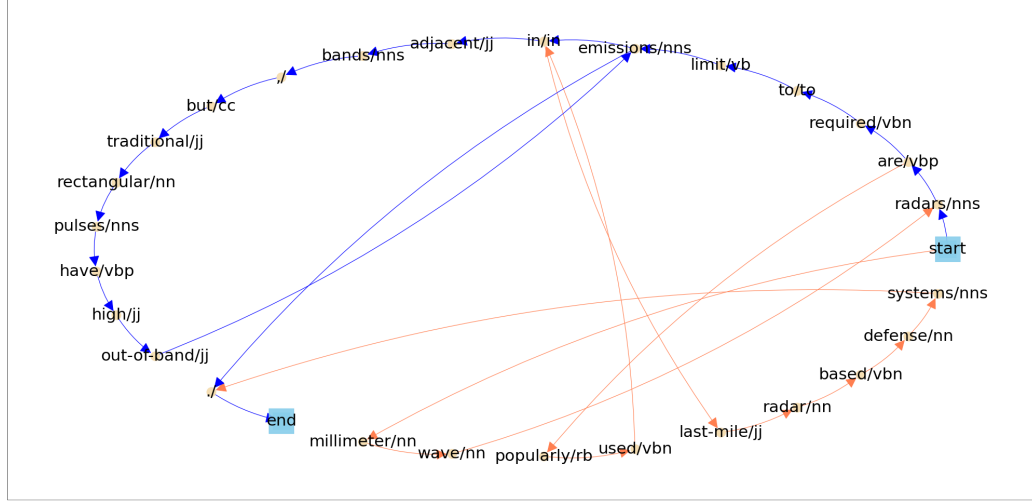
adjacent/jj
in/in
emissions/nns
bands/nns
,/,
limit/vb
to/to
but/cc
required/vbn
traditional/jj
are/vbp
rectangular/nn
radars/nns
pulses/nns
start
have/vbp
systems/nns
high/jj
defense/nn
out-of-band/jj
based/vbn
./.
radar/nn
end
last-mile/jj
millimeter/nn
used/vbn
wave/nn
popularly/rb